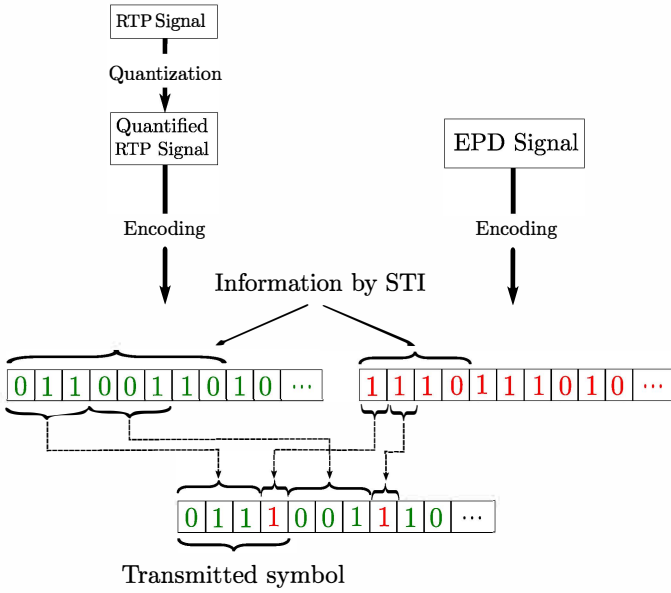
RTP Signal

Quantization

Quantified RTP Signal

Encoding

EPD Signal

Encoding

Information by STI

| 0 | 1 | 1 | 0 | 0 | 1 | 1 | 0 | 1 | 0 | ··· |
|---|---|---|---|---|---|---|---|---|---|---|

| 1 | 1 | 1 | 0 | 1 | 1 | 1 | 0 | 1 | 0 | ··· |
|---|---|---|---|---|---|---|---|---|---|---|

| 0 | 1 | 1 | 1 | 0 | 0 | 1 | 1 | 1 | 0 | ··· |
|---|---|---|---|---|---|---|---|---|---|---|

Transmitted symbol